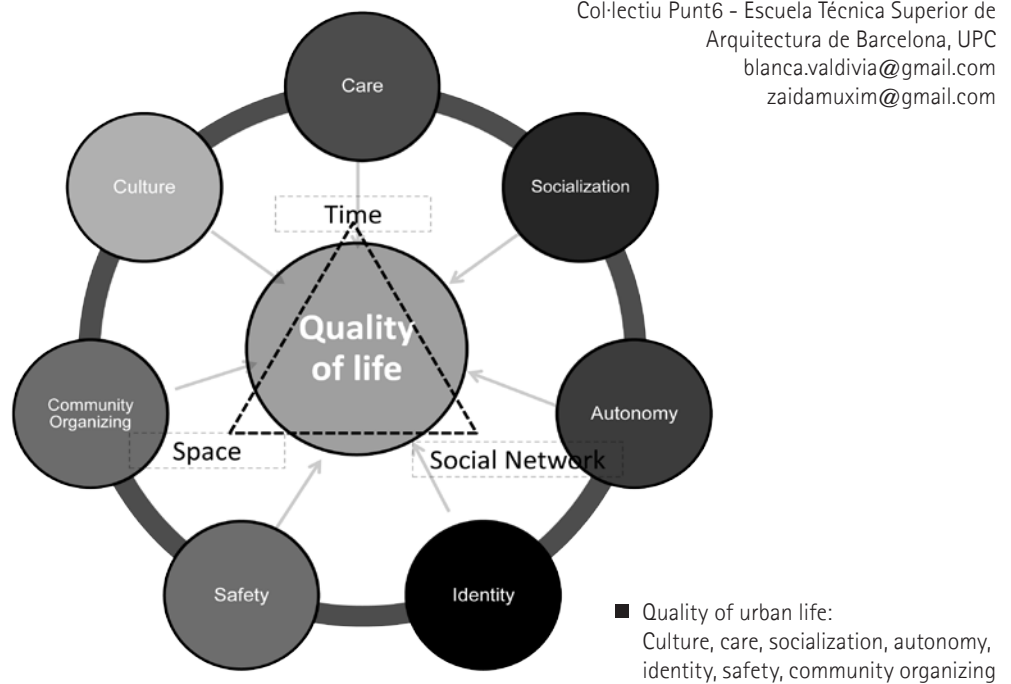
Col·lectiu Punt6 - Escuela Técnica Superior de Arquitectura de Barcelona, UPC
blanca.valdivia@gmail.com
zaidamuxim@gmail.com

Care

Culture

Socialization

Time

Quality of life

Community Organizing

Autonomy

Space

Social Network

Safety

Identity

Quality of urban life:
Culture, care, socialization, autonomy, identity, safety, community organizing